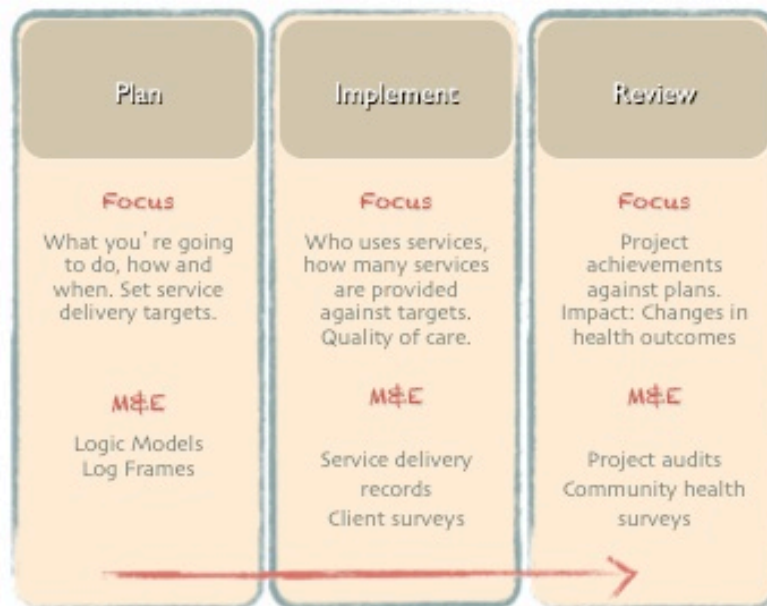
Plan

Focus

What you're going to do, how and when. Set service delivery targets.

M&E

Logic Models
Log Frames

Implement

Focus

Who uses services, how many services are provided against targets. Quality of care.

M&E

Service delivery records
Client surveys

Review

Focus

Project achievements against plans. Impact: Changes in health outcomes

M&E

Project audits
Community health surveys